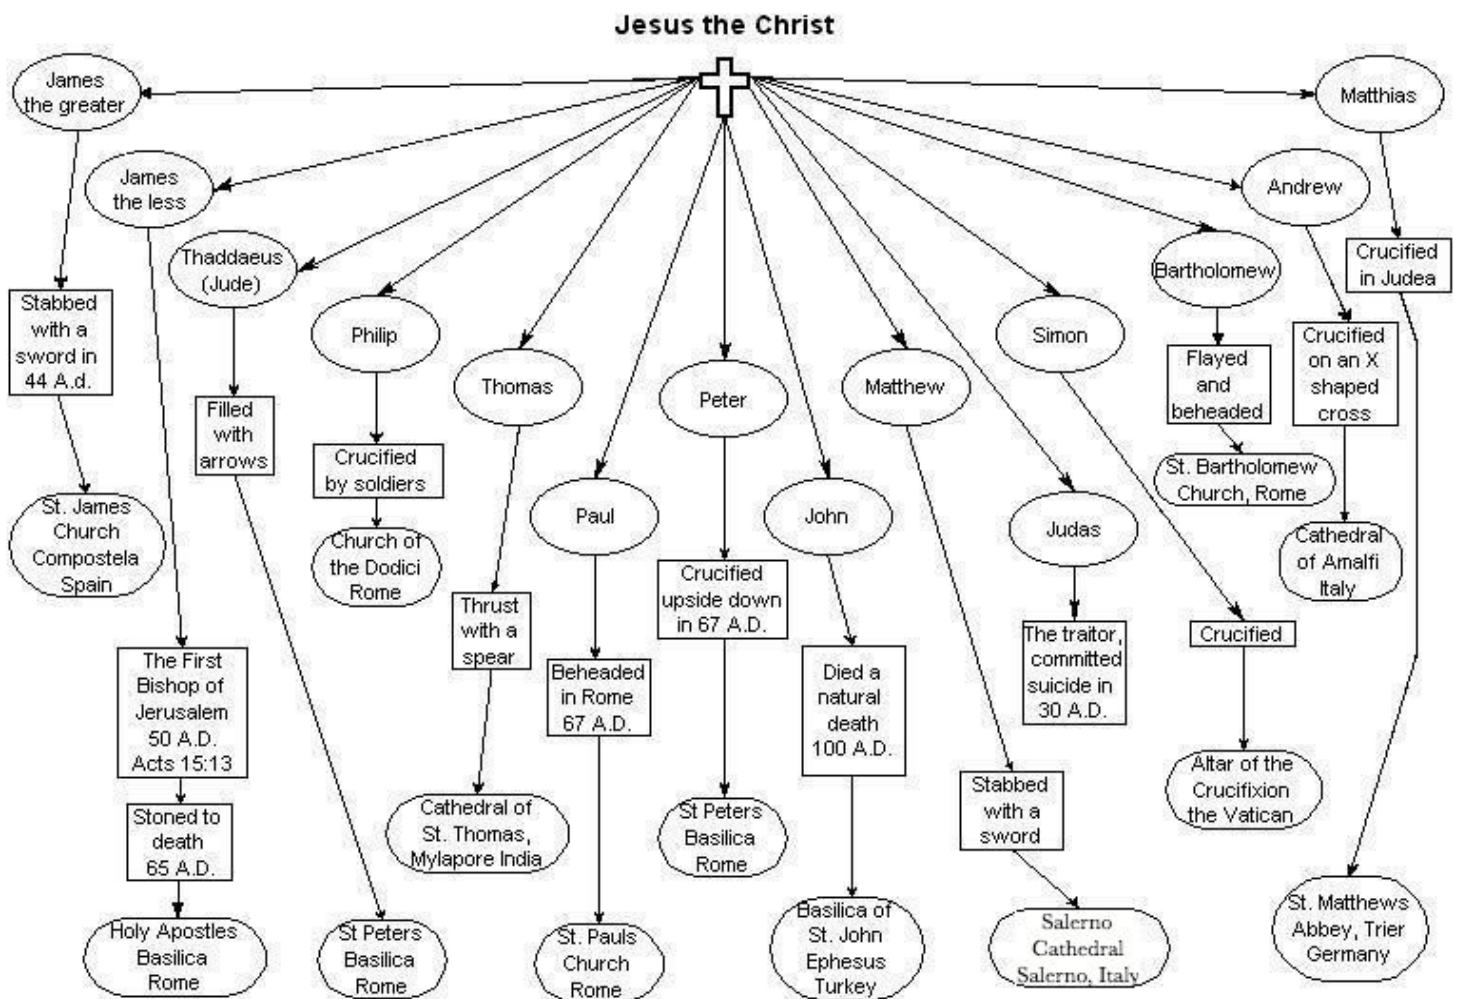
Jesus the Christ

James the greater

Stabbed with a sword in 44 A.d.

St. James Church Compostela Spain

James the less

The First Bishop of Jerusalem 50 A.D. Acts 15:13

Stoned to death 65 A.D.

Holy Apostles Basilica Rome

Thaddaeus (Jude)

Filled with arrows

St Peters Basilica Rome

Philip

Crucified by soldiers

Church of the Dodici Rome

Thomas

Thrust with a spear

Cathedral of St. Thomas, Mylapore India

Paul

Beheaded in Rome 67 A.D.

St. Pauls Church Rome

Peter

Crucified upside down in 67 A.D.

St Peters Basilica Rome

John

Died a natural death 100 A.D.

Basilica of St. John Ephesus Turkey

Matthew

Stabbed with a sword

Salerno Cathedral Salerno, Italy

Simon

Crucified

Altar of the Crucifixion the Vatican

Judas

The traitor, committed suicide in 30 A.D.

Bartholomew

Flayed and beheaded

St. Bartholomew Church, Rome

Andrew

Crucified on an X shaped cross

Cathedral of Amalfi Italy

Matthias

Crucified in Judea

St. Matthews Abbey, Trier Germany